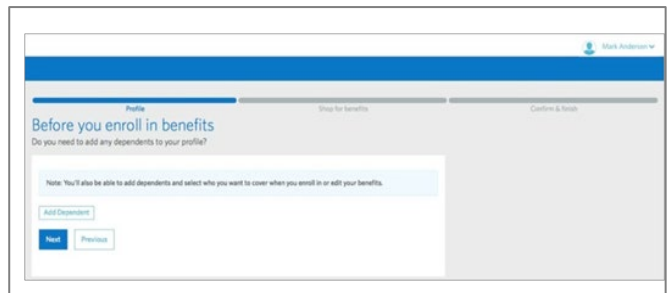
Mark Anderson

Profile
Shop for benefits
Confirm & finish

Before you enroll in benefits
Do you need to add any dependents to your profile?

Note: You'll also be able to add dependents and select who you want to cover when you enroll in or edit your benefits.

Add Dependent

Next
Previous